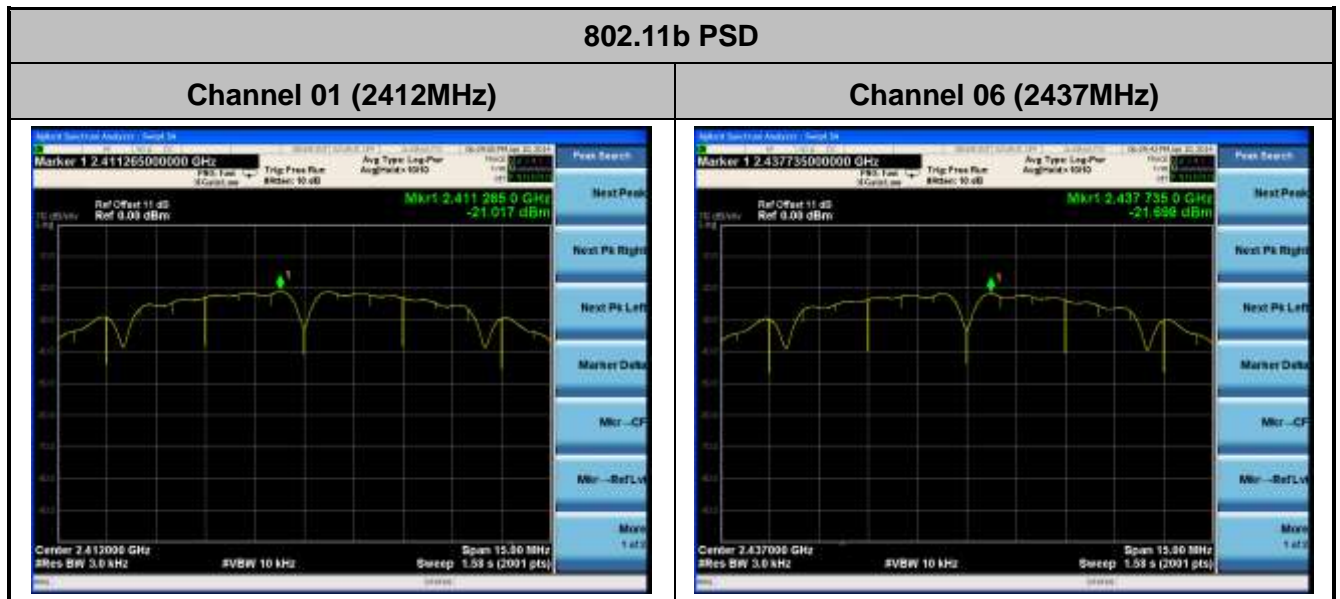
| 802.11b PSD | |
|---|---|
| Channel 01 (2412MHz) | Channel 06 (2437MHz) |
| Marker 1 2.411265000000 GHz<br>PNO: Fast<br>IFGain:Low<br>Trig: Free Run<br>#Atten: 10 dB<br>Avg Type: Log-Pwr<br>Avg\|Hold:> 10/10<br>Peak Search<br>Ref Offset 11 dB<br>10 dB/div Ref 0.00 dBm<br>Mkr1 2.411 265 0 GHz<br>-21.017 dBm<br>Next Peak<br>Next Pk Right<br>Next Pk Left<br>Marker Delta<br>Mkr→CF<br>Mkr→RefLvl<br>More<br>1 of 2<br>Center 2.412000 GHz<br>#Res BW 3.0 kHz<br>#VBW 10 kHz<br>Span 15.00 MHz<br>Sweep 1.58 s (2001 pts) | Marker 1 2.437735000000 GHz<br>PNO: Fast<br>IFGain:Low<br>Trig: Free Run<br>#Atten: 10 dB<br>Avg Type: Log-Pwr<br>Avg\|Hold:> 10/10<br>Peak Search<br>Ref Offset 11 dB<br>10 dB/div Ref 0.00 dBm<br>Mkr1 2.437 735 0 GHz<br>-21.698 dBm<br>Next Peak<br>Next Pk Right<br>Next Pk Left<br>Marker Delta<br>Mkr→CF<br>Mkr→RefLvl<br>More<br>1 of 2<br>Center 2.437000 GHz<br>#Res BW 3.0 kHz<br>#VBW 10 kHz<br>Span 15.00 MHz<br>Sweep 1.58 s (2001 pts) |